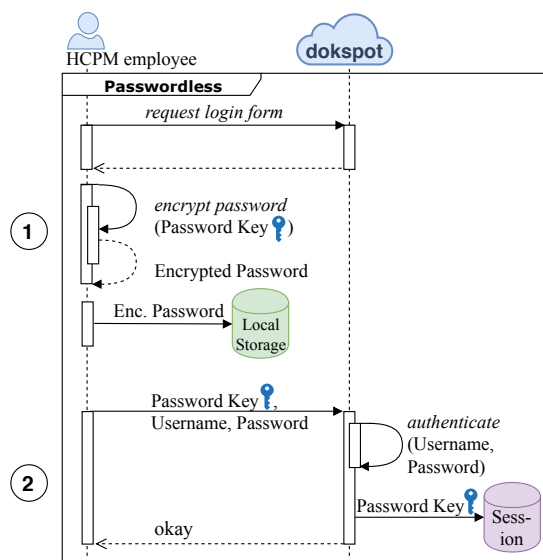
HCPM employee

dokspot

Passwordless

request login form

1

encrypt password
(Password Key )

Encrypted Password

Enc. Password

Local Storage

Password Key ,
Username, Password

authenticate
(Username, Password)

2

Password Key

Session

okay